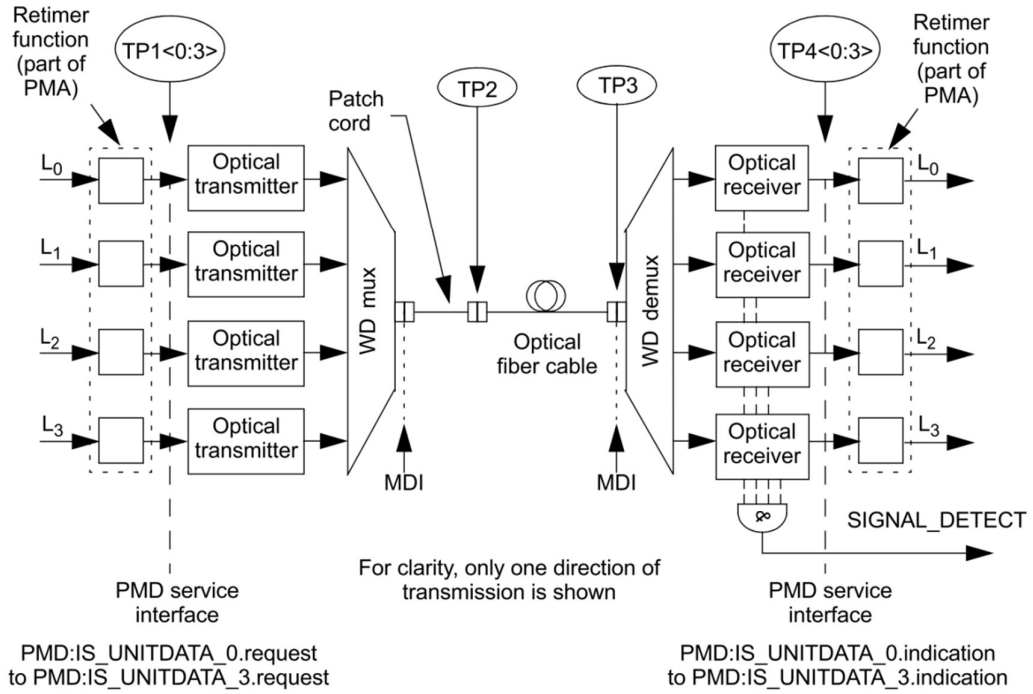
Retimer function (part of PMA)

TP1<0:3>

Patch cord

TP2

TP3

TP4<0:3>

Retimer function (part of PMA)

$L_0$

Optical transmitter

$L_1$

Optical transmitter

$L_2$

Optical transmitter

$L_3$

Optical transmitter

WD mux

Optical fiber cable

WD demux

Optical receiver

$L_0$

Optical receiver

$L_1$

Optical receiver

$L_2$

Optical receiver

$L_3$

MDI

MDI

&

SIGNAL_DETECT

PMD service interface

For clarity, only one direction of transmission is shown

PMD service interface

PMD:IS_UNITDATA_0.request to PMD:IS_UNITDATA_3.request

PMD:IS_UNITDATA_0.indication to PMD:IS_UNITDATA_3.indication